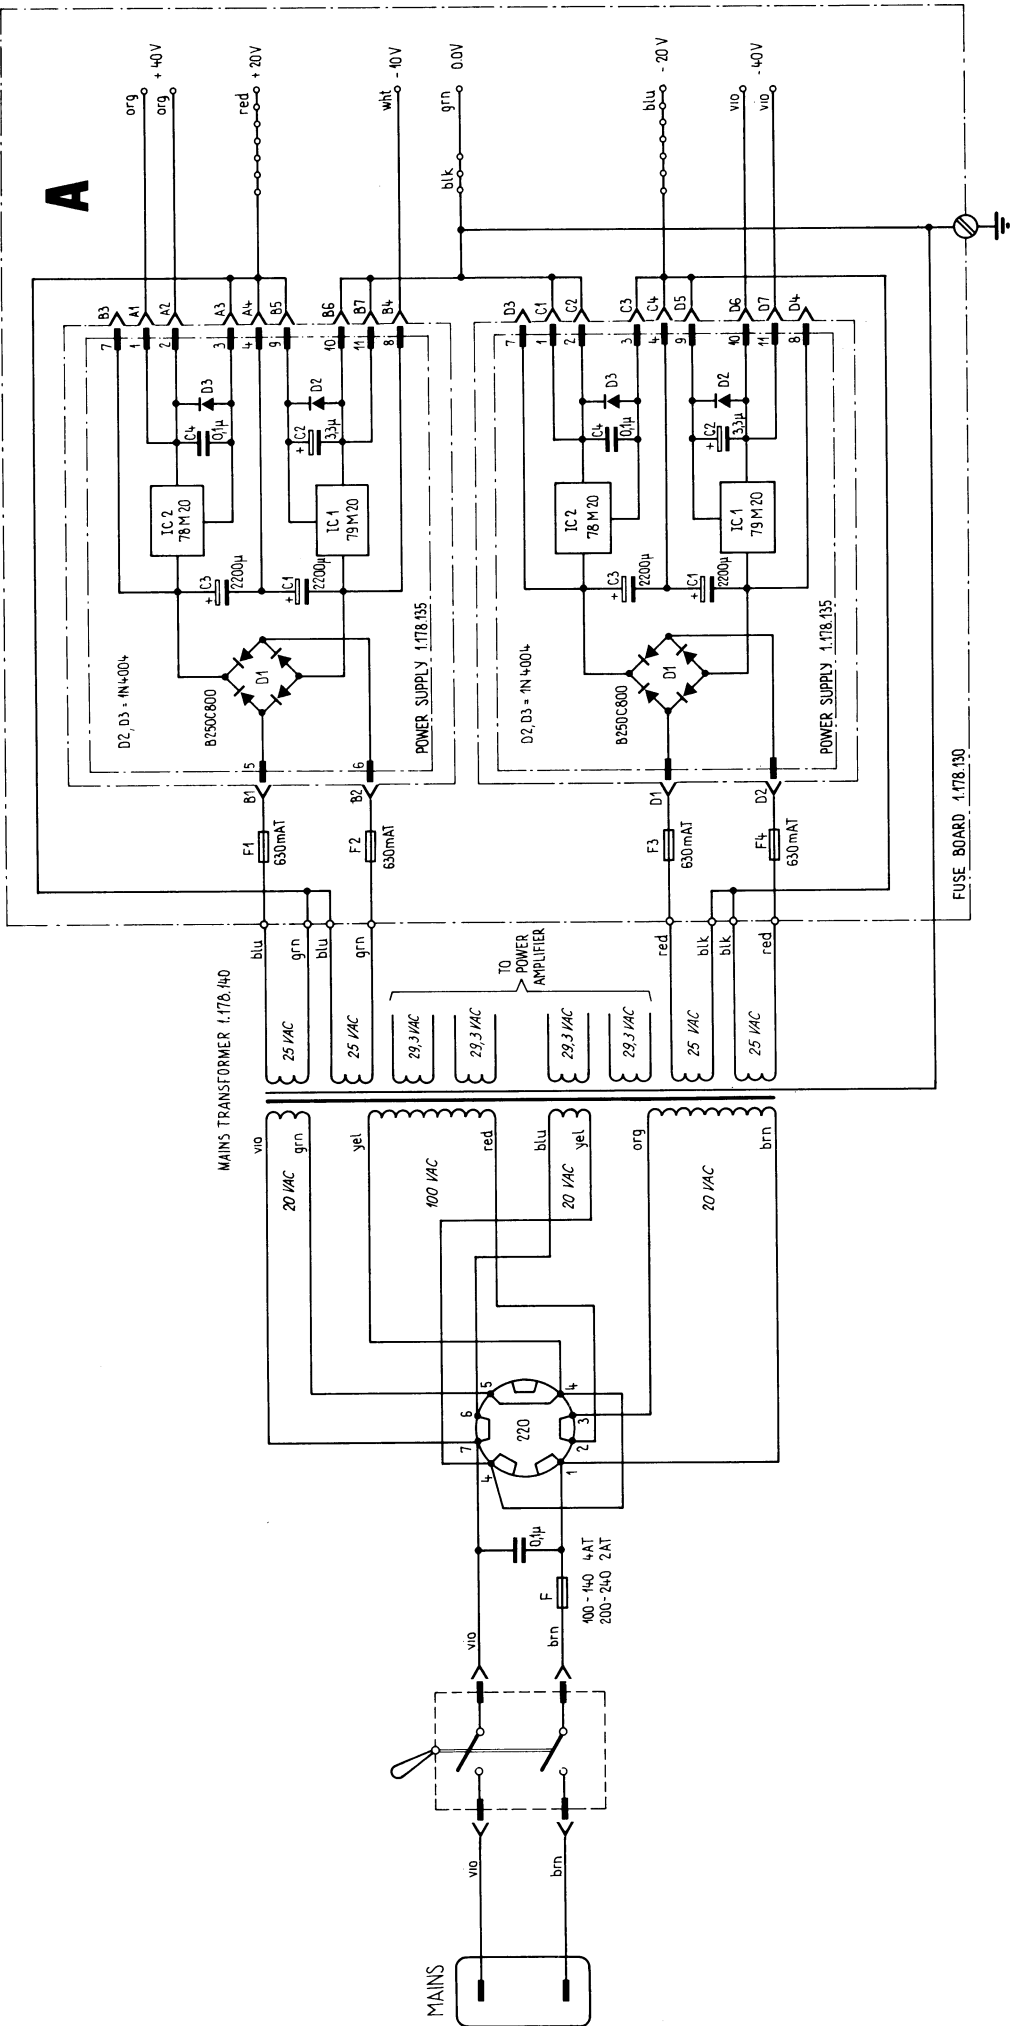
A

org + 40V
org
red + 20V
wht - 40V
grn 0.0V
blk
blu - 20V
vio - 40V
vio

B3 A1 A2 A3 A4 B5 B6 B7 B4
7 1 2 3 4 9 10 11 8
D3
C4 0,1μ
D2
C2 3,3μ
IC 2 78 M 20
IC 1 79 M 20
C3 2200μ
C1 2200μ
D2, D3 = 1N4004
D1
B250C800
POWER SUPPLY 1.178.135
5 6
B1 B2
F1 630mAT
F2 630mAT

D3 C1 C2 C3 C4 D5 D6 D7 D4
7 1 2 3 4 9 10 11 8
D3
C4 0,1μ
D2
C2 3,3μ
IC 2 78 M 20
IC 1 79 M 20
C3 2200μ
C1 2200μ
D2, D3 = 1N 4004
D1
B250C800
POWER SUPPLY 1.178.135
D1 D2
F3 630mAT
F4 630mAT

FUSE BOARD 1.178.130

blu grn blu grn
TO POWER AMPLIFIER
red blk blk red
25 VAC 25 VAC 29,3 VAC 29,3 VAC 29,3 VAC 29,3 VAC 25 VAC 25 VAC

MAINS TRANSFORMER 1.178.140
vio grn yel red blu yel org brn
20 VAC 100 VAC 20 VAC 20 VAC

5 4 6 3 7 220 2 4 1

0,1μ
F
100 - 140 4AT
200 - 240 2AT
vio brn
vio brn
MAINS